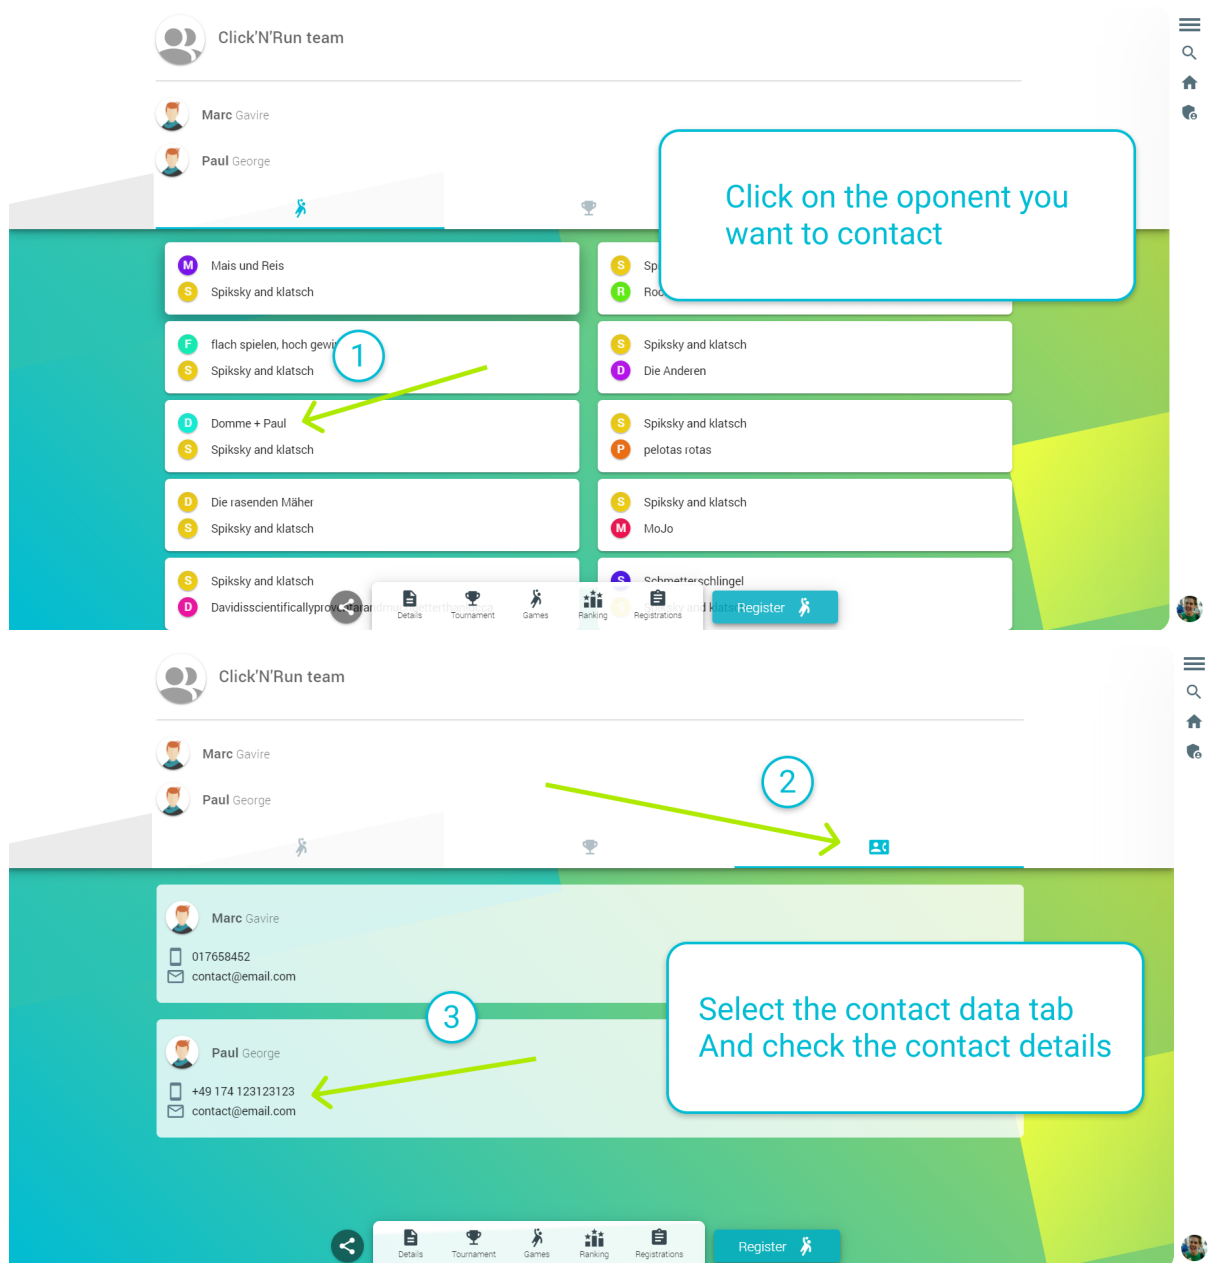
Click'N'Run team

Marc Gavire

Paul George

Click on the oponent you want to contact

M Mais und Reis
S Spiksky and klatsch

S Sp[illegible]
R Ro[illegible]

1

F flach spielen, hoch gewi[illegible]
S Spiksky and klatsch

S Spiksky and klatsch
D Die Anderen

D Domme + Paul
S Spiksky and klatsch

S Spiksky and klatsch
P pelotas rotas

D Die rasenden Mäher
S Spiksky and klatsch

S Spiksky and klatsch
M MoJo

S Spiksky and klatsch
D Davidisscientificallyprov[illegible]

S Schmetterschlingel

Details Tournament Games Ranking Registrations

Register

Click'N'Run team

Marc Gavire

Paul George

2

Marc Gavire
017658452
contact@email.com

3

Select the contact data tab And check the contact details

Paul George
+49 174 123123123
contact@email.com

Details Tournament Games Ranking Registrations

Register